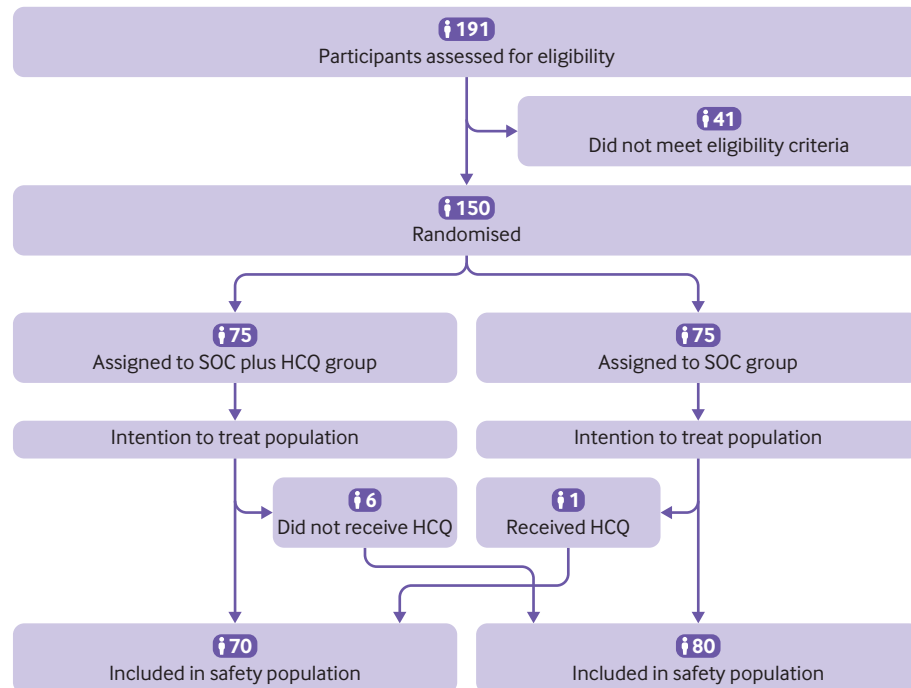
191
Participants assessed for eligibility

41
Did not meet eligibility criteria

150
Randomised

75
Assigned to SOC plus HCQ group

75
Assigned to SOC group

Intention to treat population

Intention to treat population

6
Did not receive HCQ

1
Received HCQ

70
Included in safety population

80
Included in safety population